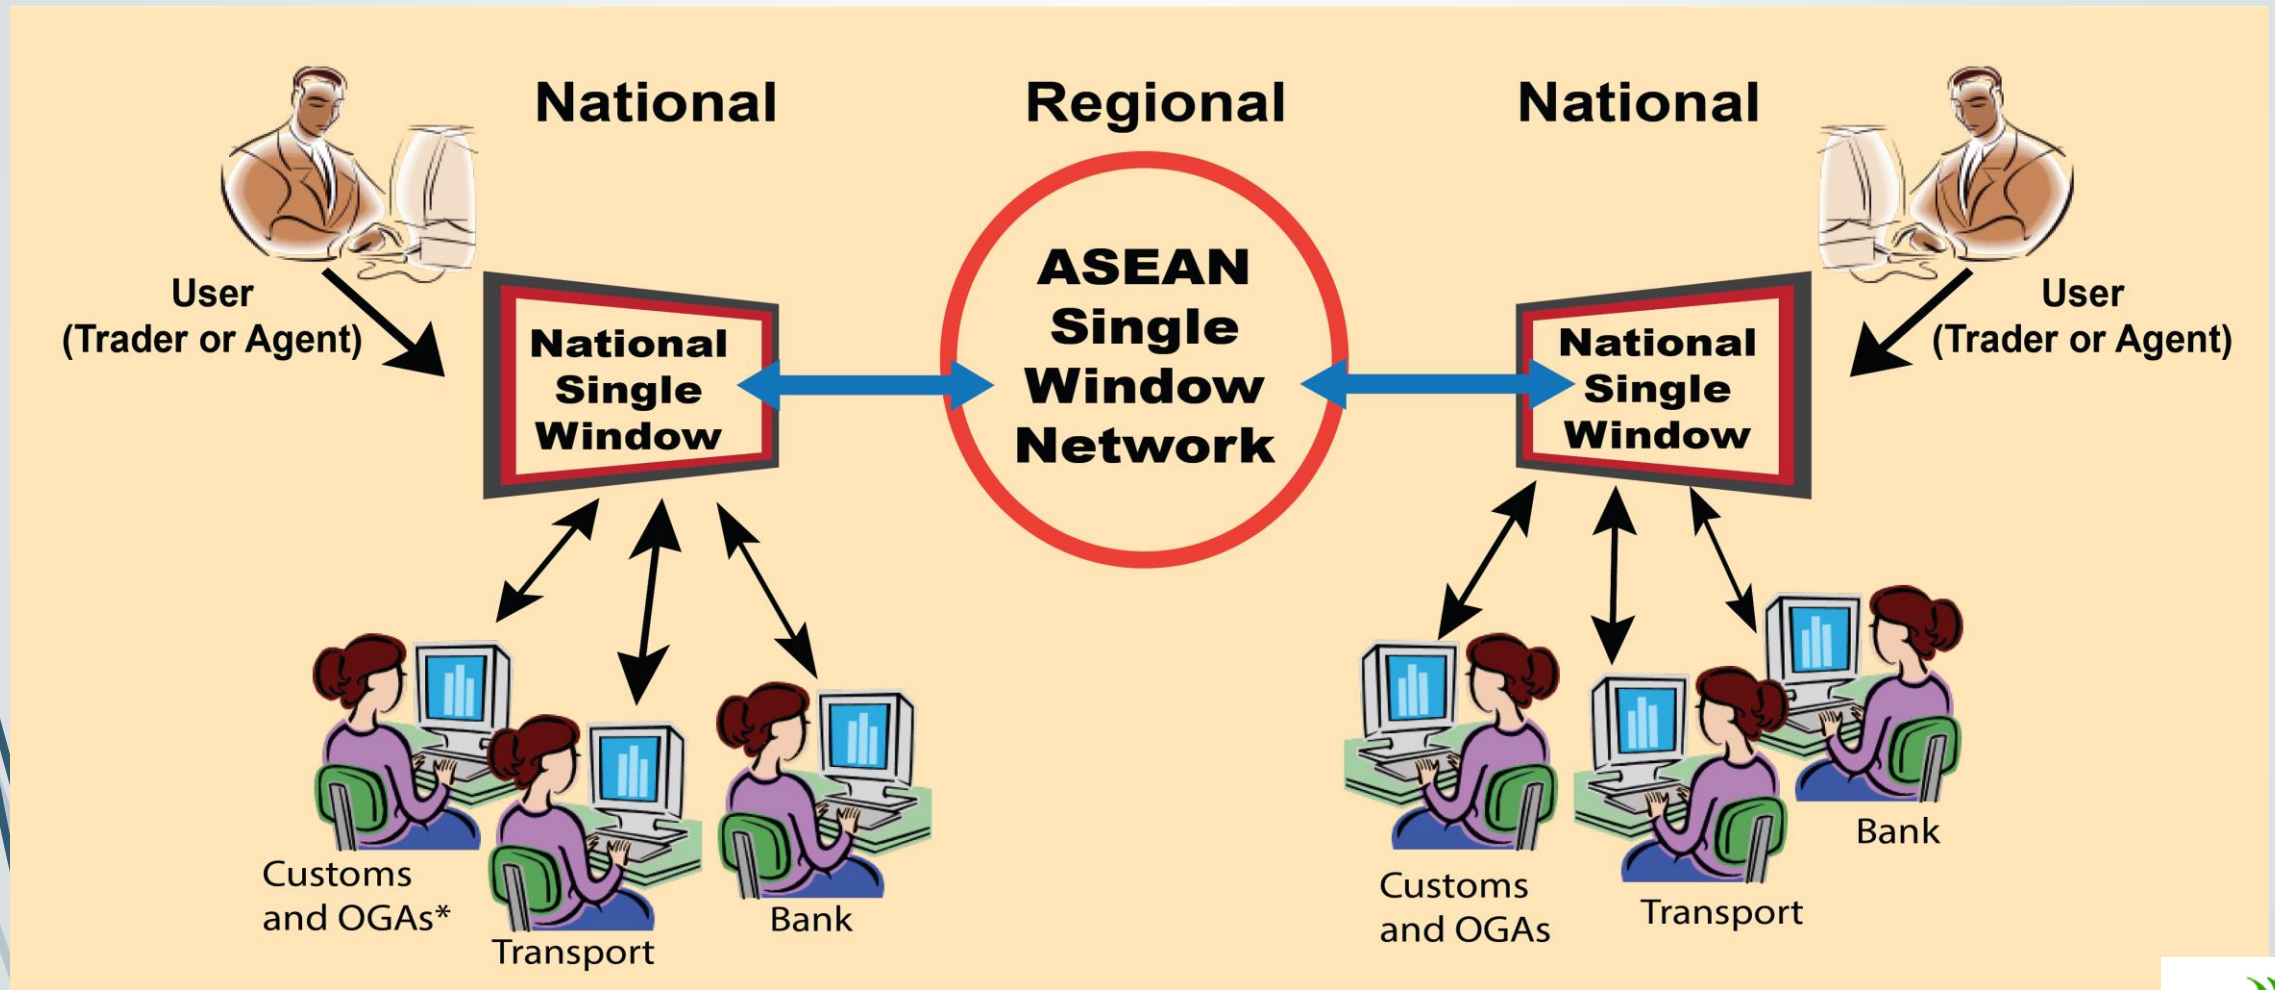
National

Regional

National

User (Trader or Agent)

National Single Window

ASEAN Single Window Network

National Single Window

User (Trader or Agent)

Customs and OGAs*

Transport

Bank

Customs and OGAs

Transport

Bank